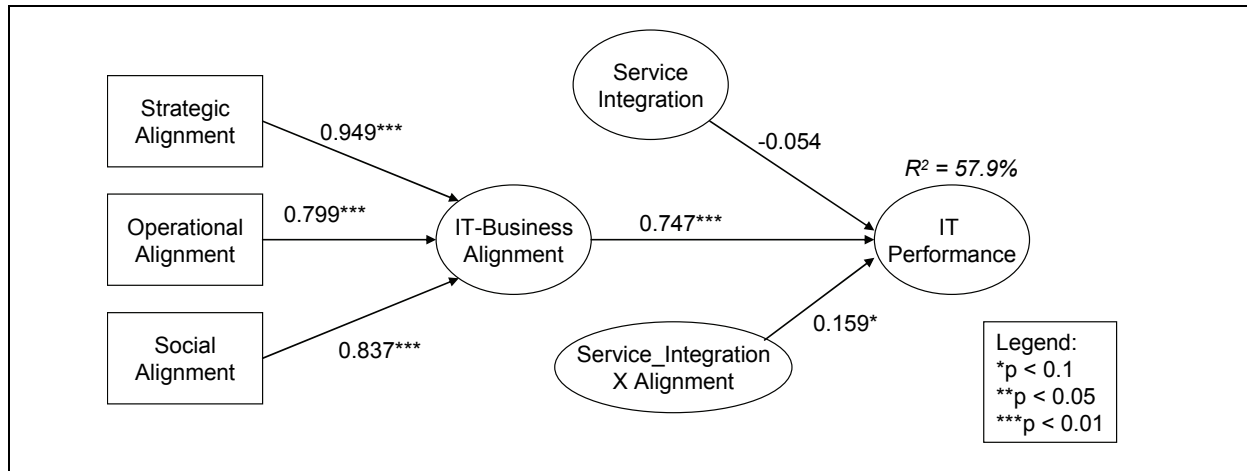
Strategic Alignment

0.949***

Operational Alignment

0.799***

Social Alignment

0.837***

IT-Business Alignment

Service Integration

-0.054

0.747***

$R^2$ = 57.9%

IT Performance

Service_Integration X Alignment

0.159*

Legend:
*p < 0.1
**p < 0.05
***p < 0.01